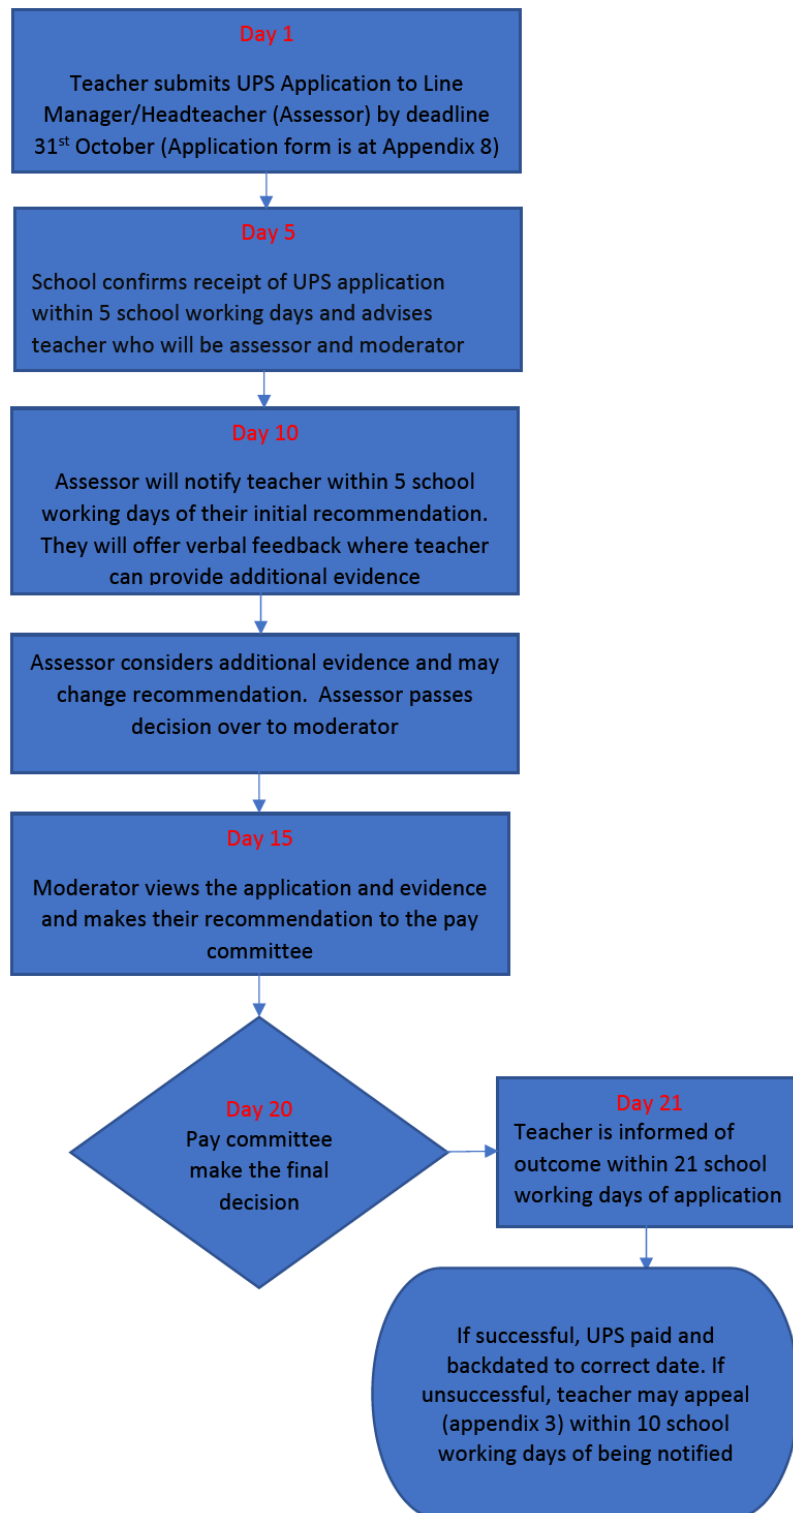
Day 1

Teacher submits UPS Application to Line Manager/Headteacher (Assessor) by deadline 31$^{st}$ October (Application form is at Appendix 8)

Day 5

School confirms receipt of UPS application within 5 school working days and advises teacher who will be assessor and moderator

Day 10

Assessor will notify teacher within 5 school working days of their initial recommendation. They will offer verbal feedback where teacher can provide additional evidence

Assessor considers additional evidence and may change recommendation. Assessor passes decision over to moderator

Day 15

Moderator views the application and evidence and makes their recommendation to the pay committee

Day 20
Pay committee make the final decision

Day 21
Teacher is informed of outcome within 21 school working days of application

If successful, UPS paid and backdated to correct date. If unsuccessful, teacher may appeal (appendix 3) within 10 school working days of being notified